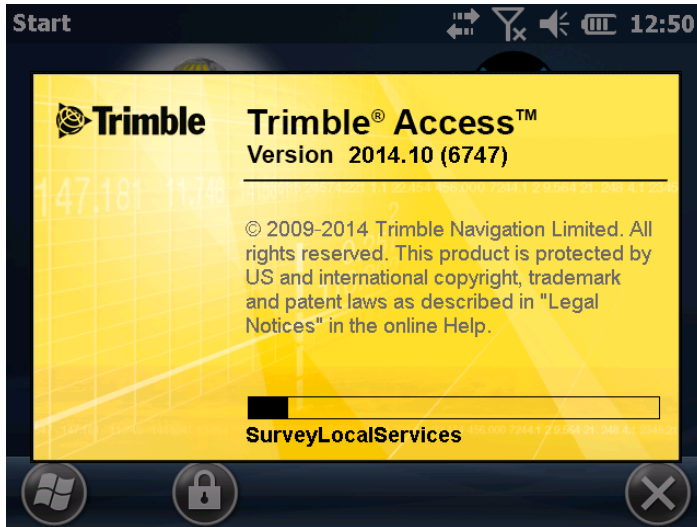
Start 12:50

Trimble

Trimble® Access™
Version 2014.10 (6747)

© 2009-2014 Trimble Navigation Limited. All rights reserved. This product is protected by US and international copyright, trademark and patent laws as described in "Legal Notices" in the online Help.

SurveyLocalServices